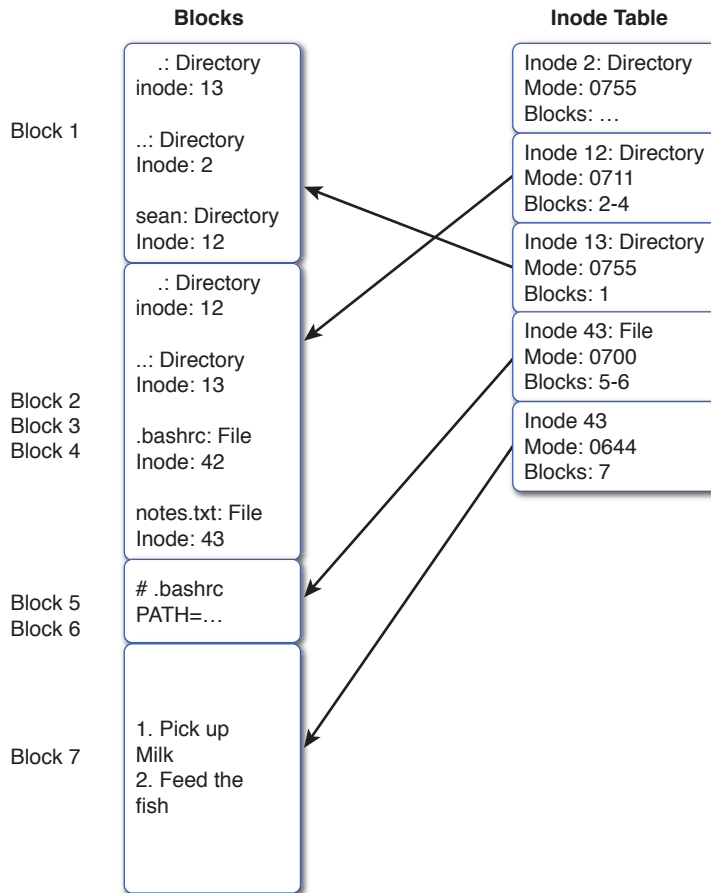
Blocks

Inode Table

Block 1

.: Directory
inode: 13

..: Directory
Inode: 2

sean: Directory
Inode: 12

Block 2
Block 3
Block 4

.: Directory
inode: 12

..: Directory
Inode: 13

.bashrc: File
Inode: 42

notes.txt: File
Inode: 43

Block 5
Block 6

# .bashrc
PATH=…

Block 7

1. Pick up Milk
2. Feed the fish

Inode 2: Directory
Mode: 0755
Blocks: …

Inode 12: Directory
Mode: 0711
Blocks: 2-4

Inode 13: Directory
Mode: 0755
Blocks: 1

Inode 43: File
Mode: 0700
Blocks: 5-6

Inode 43
Mode: 0644
Blocks: 7